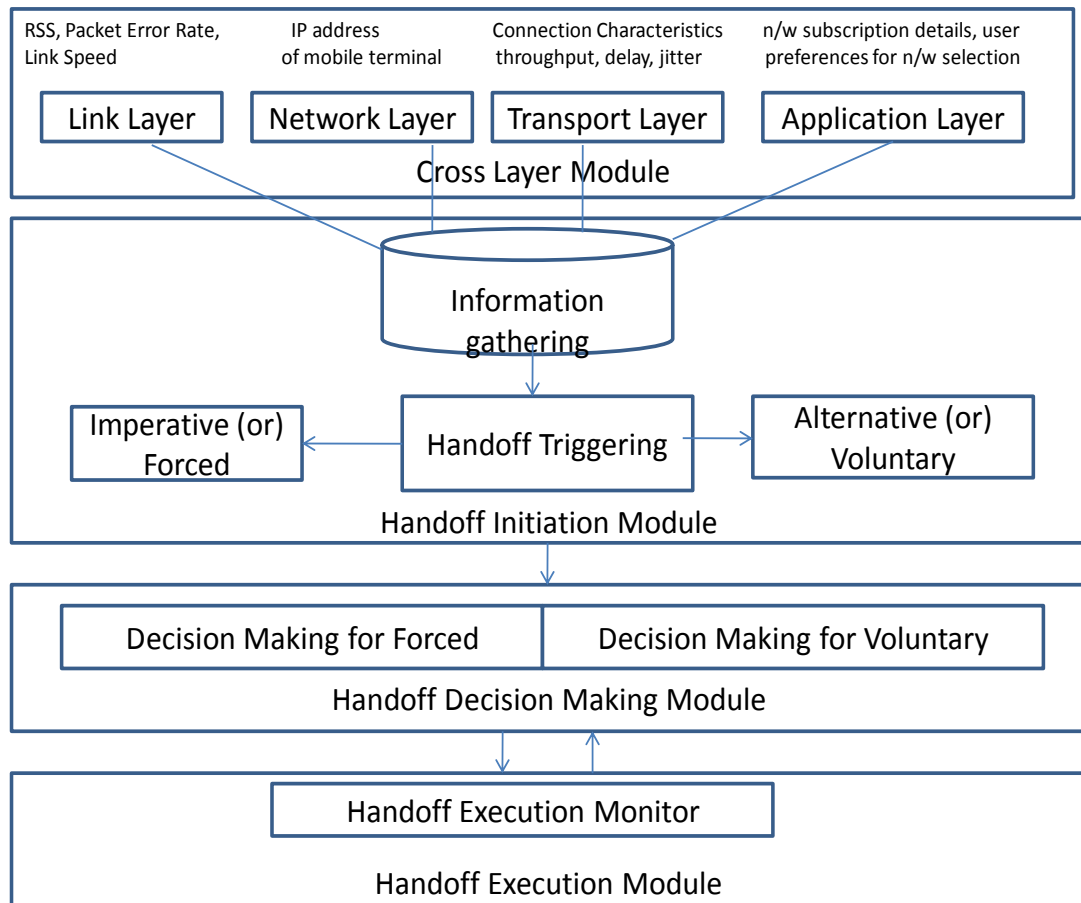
RSS, Packet Error Rate, Link Speed

IP address of mobile terminal

Connection Characteristics throughput, delay, jitter

n/w subscription details, user preferences for n/w selection

Link Layer

Network Layer

Transport Layer

Application Layer

Cross Layer Module

Information gathering

Imperative (or) Forced

Handoff Triggering

Alternative (or) Voluntary

Handoff Initiation Module

Decision Making for Forced

Decision Making for Voluntary

Handoff Decision Making Module

Handoff Execution Monitor

Handoff Execution Module